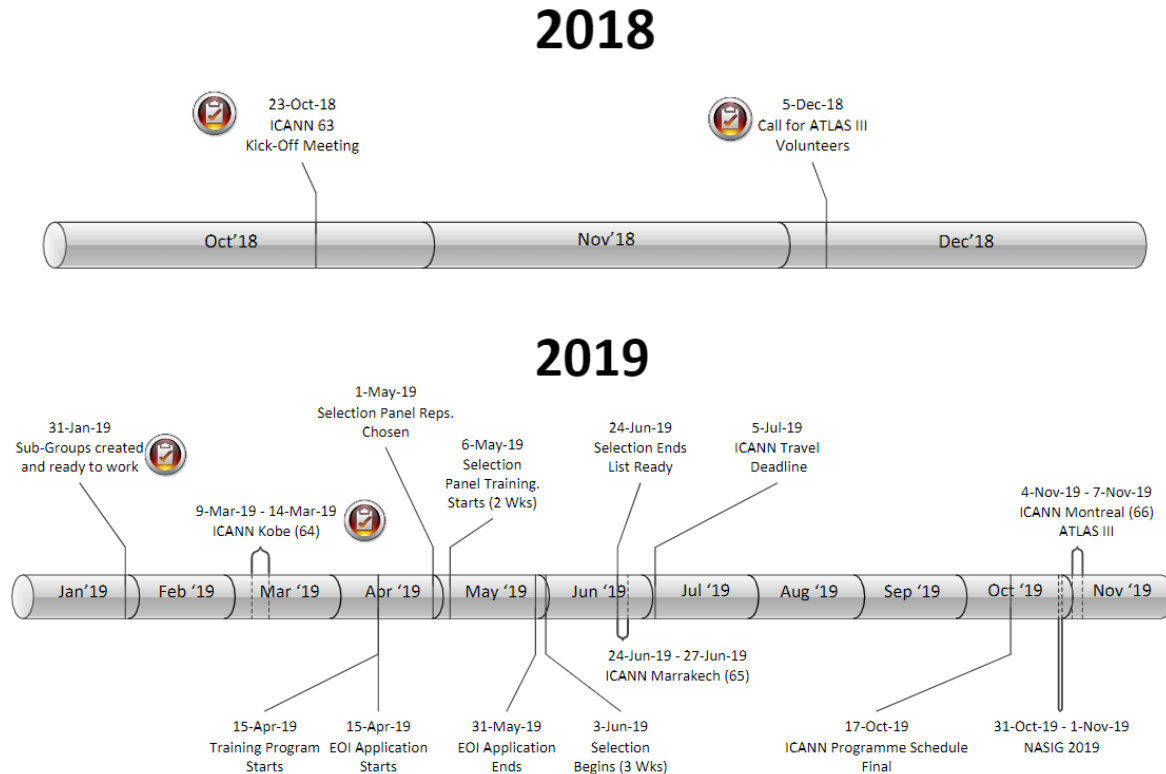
2018

23-Oct-18
ICANN 63
Kick-Off Meeting

5-Dec-18
Call for ATLAS III
Volunteers

Oct'18

Nov'18

Dec'18

2019

31-Jan-19
Sub-Groups created
and ready to work

9-Mar-19 - 14-Mar-19
ICANN Kobe (64)

1-May-19
Selection Panel Reps.
Chosen

6-May-19
Selection
Panel Training.
Starts (2 Wks)

24-Jun-19
Selection Ends
List Ready

5-Jul-19
ICANN Travel
Deadline

4-Nov-19 - 7-Nov-19
ICANN Montreal (66)
ATLAS III

Jan'19

Feb '19

Mar '19

Apr '19

May '19

Jun '19

Jul '19

Aug '19

Sep '19

Oct '19

Nov '19

24-Jun-19 - 27-Jun-19
ICANN Marrakech (65)

15-Apr-19
Training Program
Starts

15-Apr-19
EOI Application
Starts

31-May-19
EOI Application
Ends

3-Jun-19
Selection
Begins (3 Wks)

17-Oct-19
ICANN Programme Schedule
Final

31-Oct-19 - 1-Nov-19
NASIG 2019